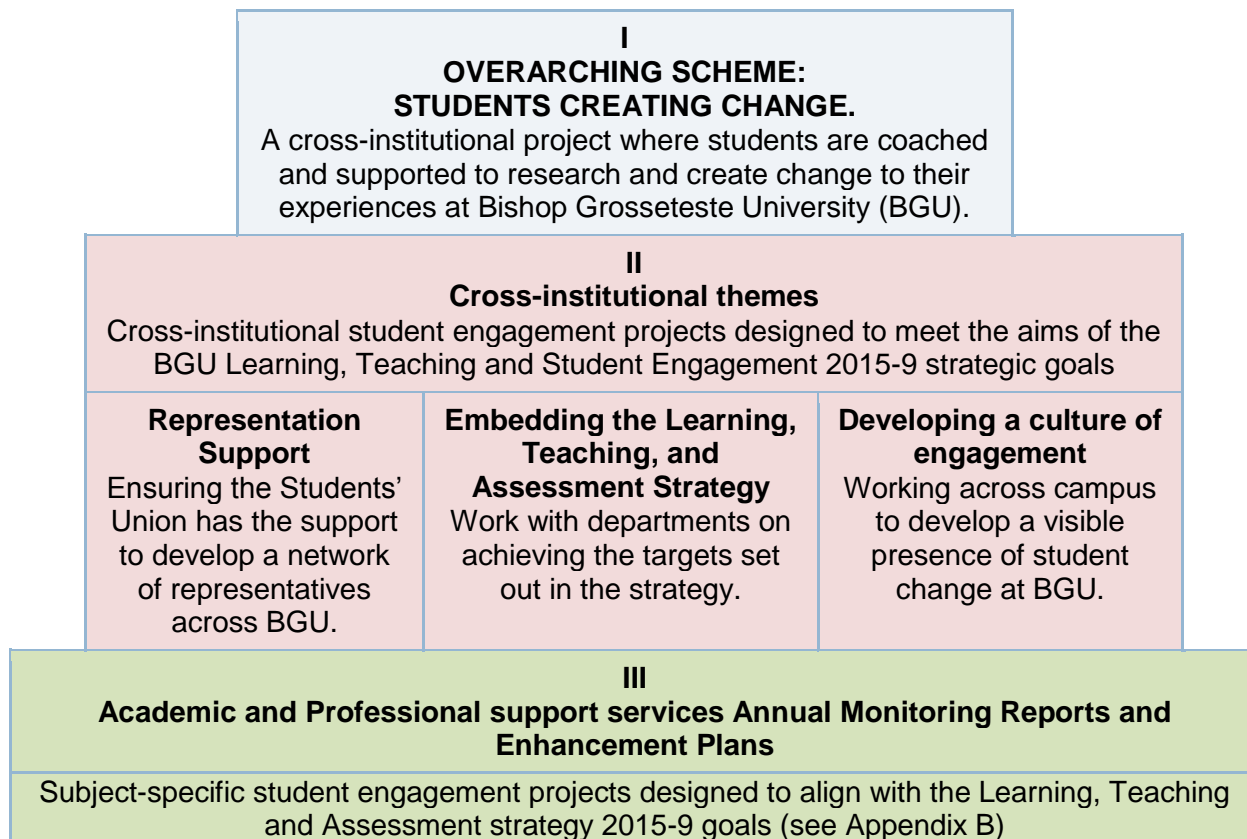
I
OVERARCHING SCHEME:
STUDENTS CREATING CHANGE.
A cross-institutional project where students are coached and supported to research and create change to their experiences at Bishop Grosseteste University (BGU).

II
Cross-institutional themes
Cross-institutional student engagement projects designed to meet the aims of the BGU Learning, Teaching and Student Engagement 2015-9 strategic goals

Representation Support
Ensuring the Students' Union has the support to develop a network of representatives across BGU.

Embedding the Learning, Teaching, and Assessment Strategy
Work with departments on achieving the targets set out in the strategy.

Developing a culture of engagement
Working across campus to develop a visible presence of student change at BGU.

III
Academic and Professional support services Annual Monitoring Reports and Enhancement Plans

Subject-specific student engagement projects designed to align with the Learning, Teaching and Assessment strategy 2015-9 goals (see Appendix B)